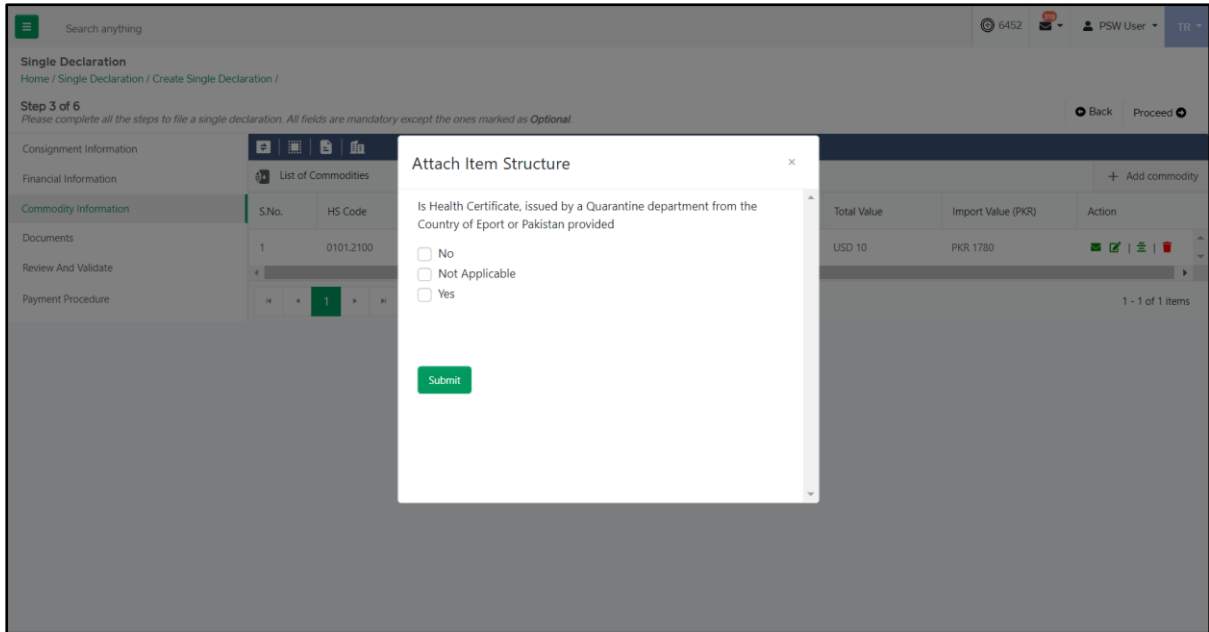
Search anything

6452 PSW User TR

Single Declaration
Home / Single Declaration / Create Single Declaration /

Step 3 of 6
Please complete all the steps to file a single declaration. All fields are mandatory except the ones marked as Optional.

Back Proceed

Consignment Information
Financial Information
Commodity Information
Documents
Review And Validate
Payment Procedure

List of Commodities

+ Add commodity

| S.No. | HS Code | Total Value | Import Value (PKR) | Action |
|---|---|---|---|---|
| 1 | 0101.2100 | USD 10 | PKR 1780 | |

1

1 - 1 of 1 items

Attach Item Structure

×

Is Health Certificate, issued by a Quarantine department from the Country of Eport or Pakistan provided

No
Not Applicable
Yes

Submit